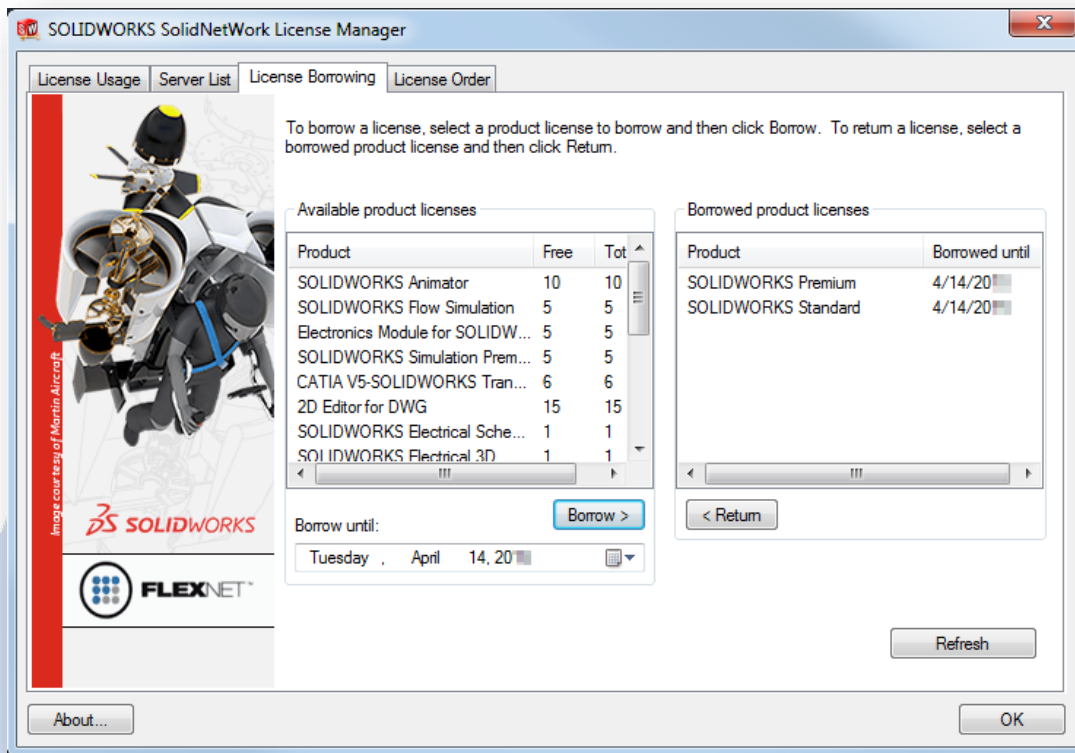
SOLIDWORKS SolidNetWork License Manager

License Usage | Server List | License Borrowing | License Order

To borrow a license, select a product license to borrow and then click Borrow. To return a license, select a borrowed product license and then click Return.

Available product licenses

| Product | Free | Tot |
|---|---|---|
| SOLIDWORKS Animator | 10 | 10 |
| SOLIDWORKS Flow Simulation | 5 | 5 |
| Electronics Module for SOLIDW... | 5 | 5 |
| SOLIDWORKS Simulation Prem... | 5 | 5 |
| CATIA V5-SOLIDWORKS Tran... | 6 | 6 |
| 2D Editor for DWG | 15 | 15 |
| SOLIDWORKS Electrical Sche... | 1 | 1 |
| SOLIDWORKS Electrical 3D | 1 | 1 |

Borrowed product licenses

| Product | Borrowed until |
|---|---|
| SOLIDWORKS Premium | 4/14/20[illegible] |
| SOLIDWORKS Standard | 4/14/20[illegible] |

Borrow >

< Return

Borrow until:

Tuesday , April 14, 20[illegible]

Image courtesy of Martin Aircraft

SOLIDWORKS

FLEXNET

Refresh

About...

OK